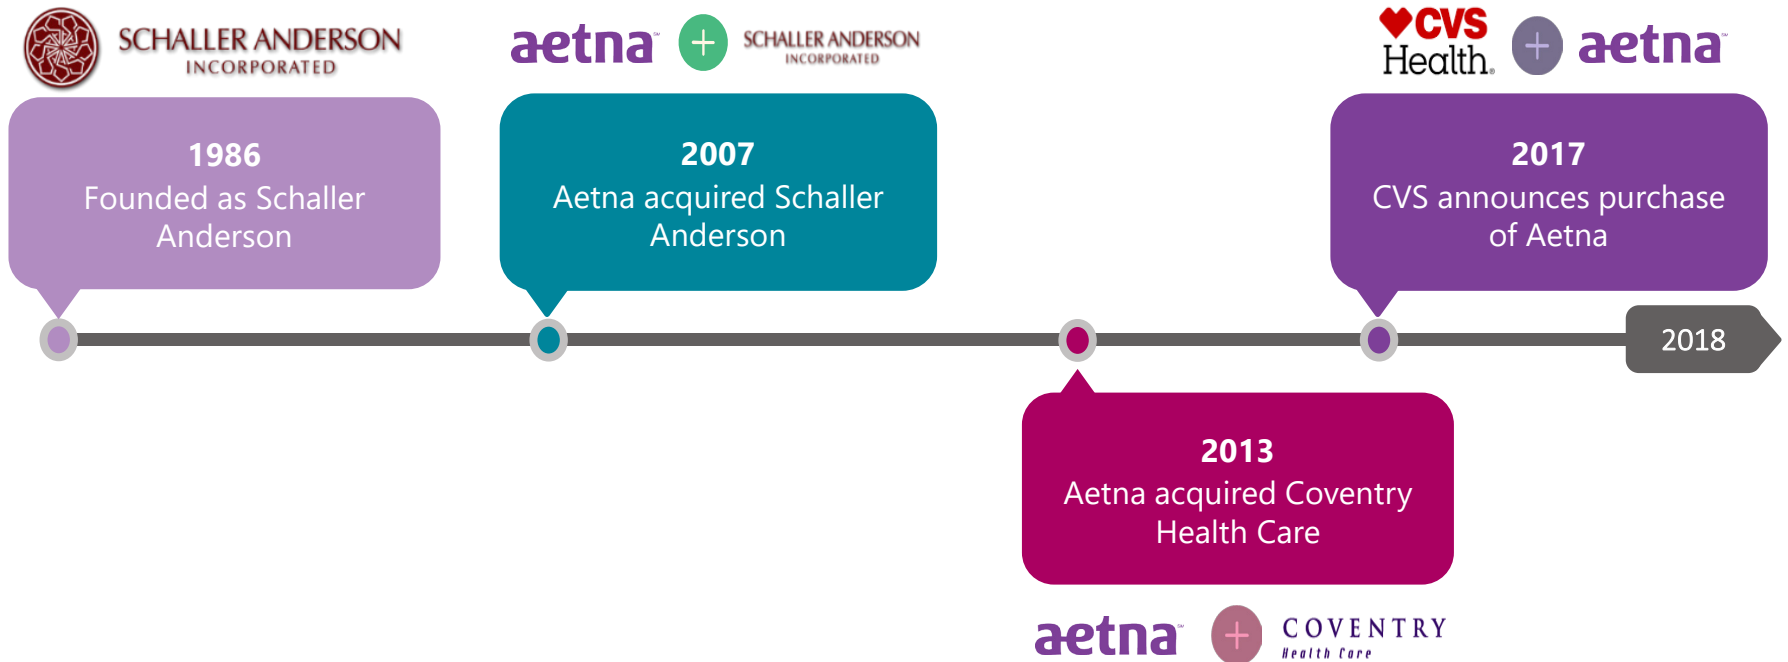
SCHALLER ANDERSON INCORPORATED

1986
Founded as Schaller Anderson

aetna + SCHALLER ANDERSON INCORPORATED

2007
Aetna acquired Schaller Anderson

CVS Health + aetna

2017
CVS announces purchase of Aetna

2018

2013
Aetna acquired Coventry Health Care

aetna + COVENTRY Health Care